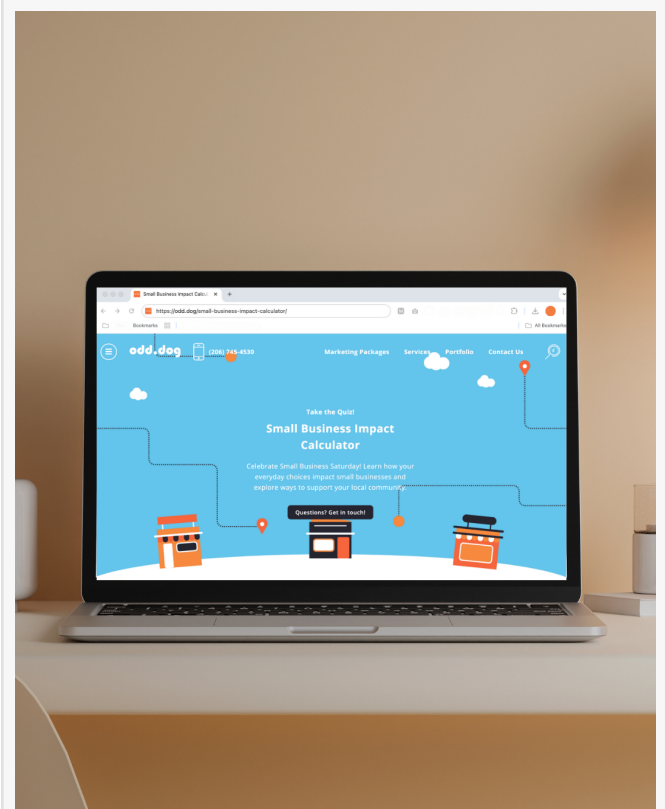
Small Business Impact Calcu ×  +

https://odd.dog/small-business-impact-calculator/

Bookmarks

All Bookmarks

odd.dog

(206) 745-4530

Marketing Packages

Services

Portfolio

Contact Us

Take the Quiz!

Small Business Impact Calculator

Celebrate Small Business Saturday! Learn how your everyday choices impact small businesses and explore ways to support your local community.

Questions? Get in touch!